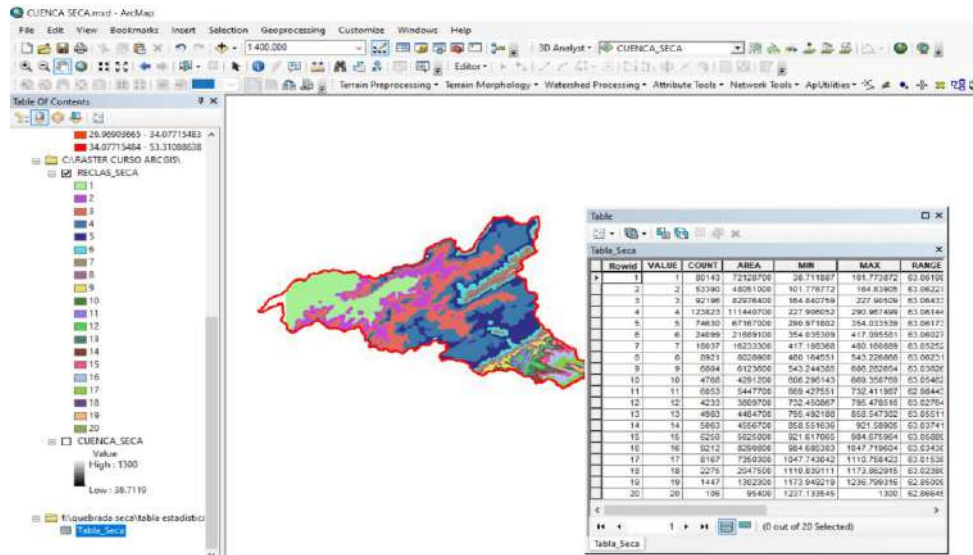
CUENCA SECA.mxd - ArcMap

File Edit View Bookmarks Insert Selection Geoprocessing Customize Windows Help

1:400.000

3D Analyst CUENCA_SECA

Editor

Terrain Preprocessing Terrain Morphology Watershed Processing Attribute Tools Network Tools ApUtilities

Table Of Contents

26.96903665 - 34.07715483
34.07715484 - 53.31088638

C:\RASTER CURSO ARCGIS\

RECLAS_SECA

1
2
3
4
5
6
7
8
9
10
11
12
13
14
15
16
17
18
19
20

CUENCA_SECA

Value

High : 1300

Low : 38.7119

f:\quebrada seca\tabla estadistic

Tabla_Seca

Table

Tabla_Seca

| Rowid | VALUE | COUNT | AREA | MIN | MAX | RANGE |
|---|---|---|---|---|---|---|
| 1 | 1 | 80143 | 72128700 | 38.711887 | 101.773872 | 63.06198 |
| 2 | 2 | 53390 | 48051000 | 101.778772 | 164.83905 | 63.06227 |
| 3 | 3 | 92196 | 82976400 | 164.840759 | 227.90509 | 63.06433 |
| 4 | 4 | 123823 | 111440700 | 227.906052 | 290.987499 | 63.08144 |
| 5 | 5 | 74630 | 67167000 | 290.971802 | 354.033539 | 63.06173 |
| 6 | 6 | 24099 | 21689100 | 354.035309 | 417.095581 | 63.06027 |
| 7 | 7 | 18037 | 16233300 | 417.105368 | 480.158888 | 63.05252 |
| 8 | 8 | 8921 | 8028900 | 480.164551 | 543.226866 | 63.06231 |
| 9 | 9 | 6804 | 6123600 | 543.244385 | 606.282654 | 63.03826 |
| 10 | 10 | 4768 | 4291200 | 606.296143 | 669.356768 | 63.05462 |
| 11 | 11 | 6053 | 5447700 | 669.427551 | 732.411987 | 62.98443 |
| 12 | 12 | 4233 | 3809700 | 732.450867 | 795.478516 | 63.02764 |
| 13 | 13 | 4983 | 4484700 | 795.492188 | 858.547302 | 63.05511 |
| 14 | 14 | 5063 | 4556700 | 858.551636 | 921.58905 | 63.03741 |
| 15 | 15 | 6250 | 5625000 | 921.617065 | 984.675964 | 63.05889 |
| 16 | 16 | 9212 | 8290800 | 984.685303 | 1047.719604 | 63.03430 |
| 17 | 17 | 8167 | 7350300 | 1047.743042 | 1110.758423 | 63.01538 |
| 18 | 18 | 2275 | 2047500 | 1110.839111 | 1173.862915 | 63.02380 |
| 19 | 19 | 1447 | 1302300 | 1173.949219 | 1236.799316 | 62.85009 |
| 20 | 20 | 106 | 95400 | 1237.133545 | 1300 | 62.86645 |

1 (0 out of 20 Selected)

Tabla_Seca